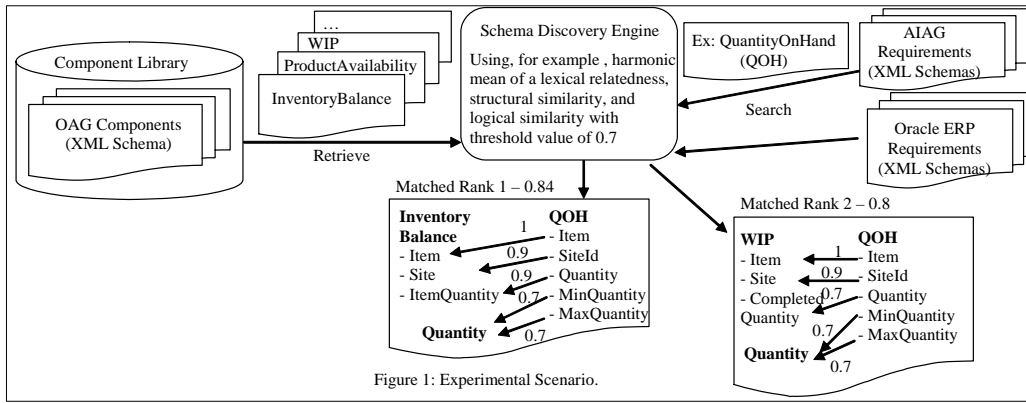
Component Library

OAG Components (XML Schema)

…
WIP
ProductAvailability
InventoryBalance

Retrieve

Schema Discovery Engine

Using, for example , harmonic mean of a lexical relatedness, structural similarity, and logical similarity with threshold value of 0.7

Ex: QuantityOnHand (QOH)

AIAG Requirements (XML Schemas)

Search

Oracle ERP Requirements (XML Schemas)

Matched Rank 1 – 0.84

**Inventory Balance**
- Item
- Site
- ItemQuantity
**Quantity**

**QOH**
- Item
- SiteId
- Quantity
- MinQuantity
- MaxQuantity

1
0.9
0.9
0.7
0.7

Matched Rank 2 – 0.8

**WIP**
- Item
- Site
- Completed Quantity
**Quantity**

**QOH**
- Item
- SiteId
- Quantity
- MinQuantity
- MaxQuantity

1
0.9
0.7
0.7
0.7

Figure 1: Experimental Scenario.